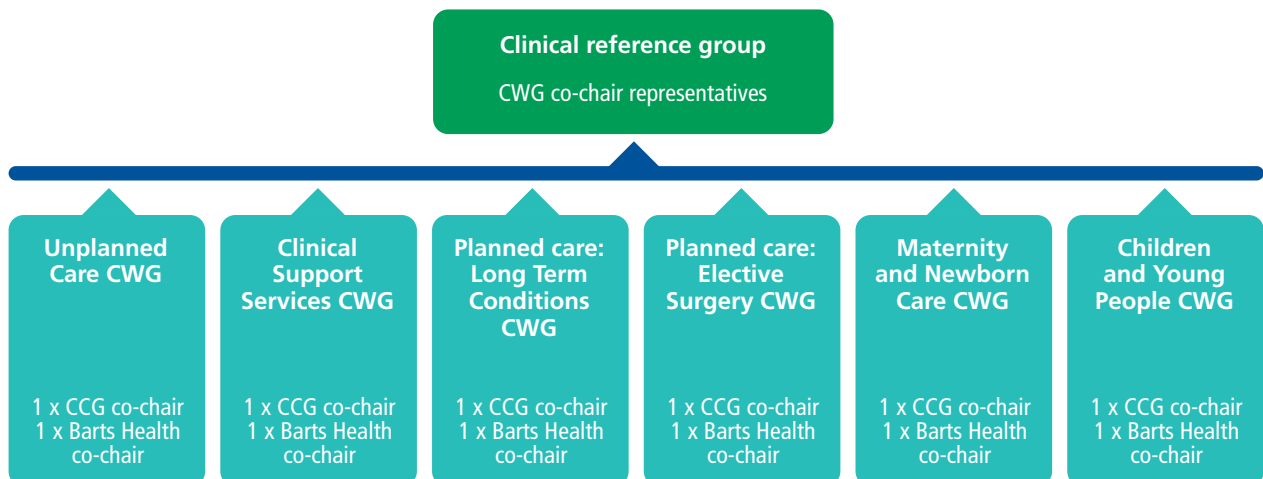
Clinical reference group

CWG co-chair representatives

Unplanned Care CWG

1 x CCG co-chair
1 x Barts Health co-chair

Clinical Support Services CWG

1 x CCG co-chair
1 x Barts Health co-chair

Planned care: Long Term Conditions CWG

1 x CCG co-chair
1 x Barts Health co-chair

Planned care: Elective Surgery CWG

1 x CCG co-chair
1 x Barts Health co-chair

Maternity and Newborn Care CWG

1 x CCG co-chair
1 x Barts Health co-chair

Children and Young People CWG

1 x CCG co-chair
1 x Barts Health co-chair